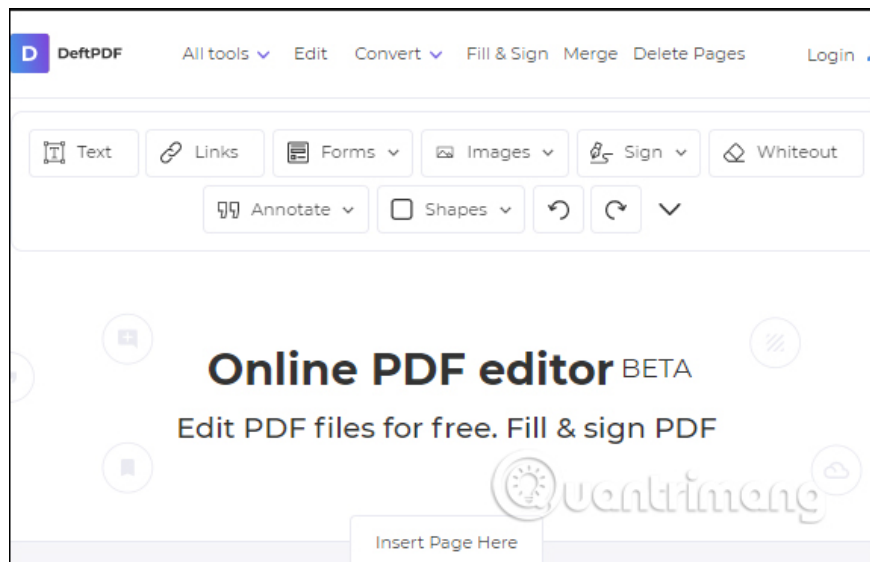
D DeftPDF All tools Edit Convert Fill & Sign Merge Delete Pages Login

Text Links Forms Images Sign Whiteout

Annotate Shapes

Online PDF editor BETA

Edit PDF files for free. Fill & sign PDF

Quantrimang

Insert Page Here